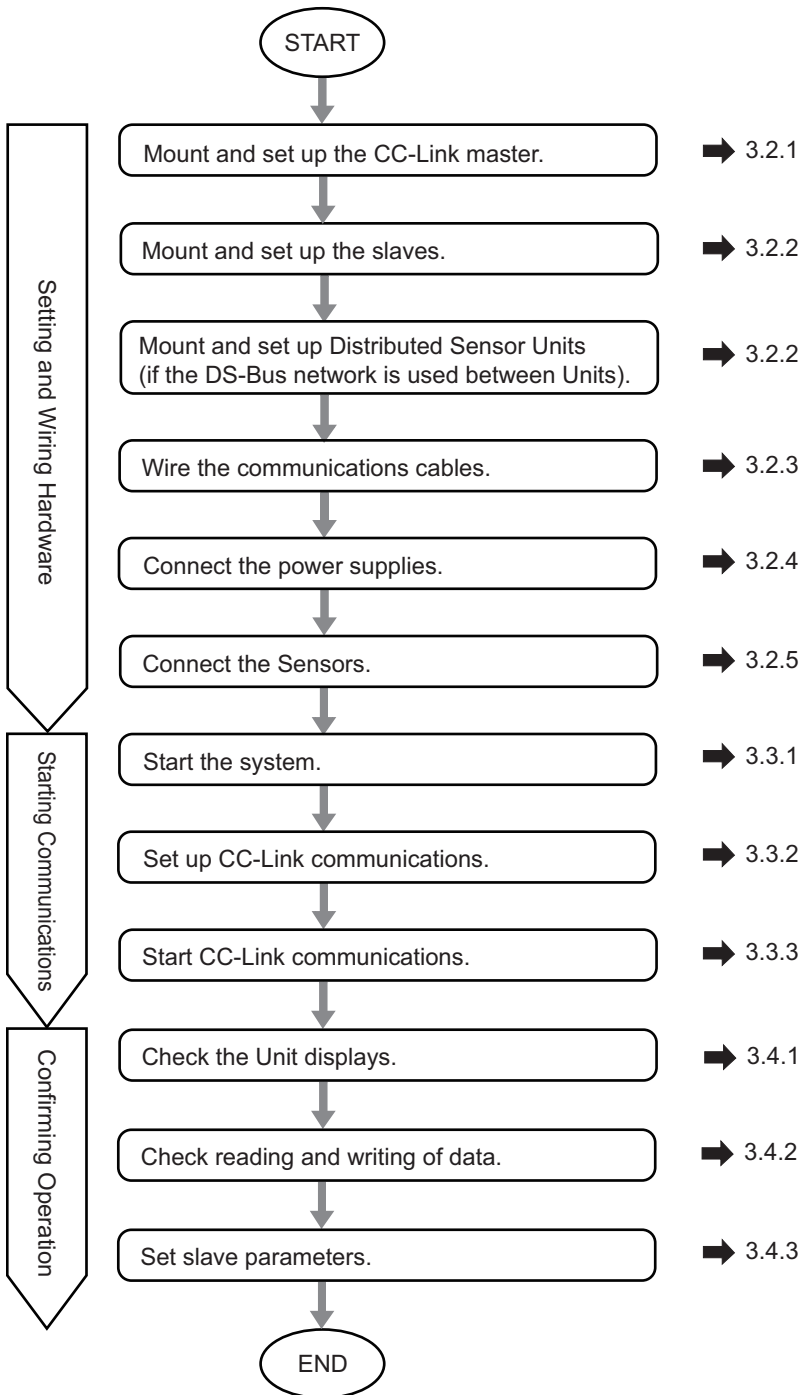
START

Setting and Wiring Hardware

Mount and set up the CC-Link master. 3.2.1

Mount and set up the slaves. 3.2.2

Mount and set up Distributed Sensor Units (if the DS-Bus network is used between Units). 3.2.2

Wire the communications cables. 3.2.3

Connect the power supplies. 3.2.4

Connect the Sensors. 3.2.5

Starting Communications

Start the system. 3.3.1

Set up CC-Link communications. 3.3.2

Start CC-Link communications. 3.3.3

Confirming Operation

Check the Unit displays. 3.4.1

Check reading and writing of data. 3.4.2

Set slave parameters. 3.4.3

END